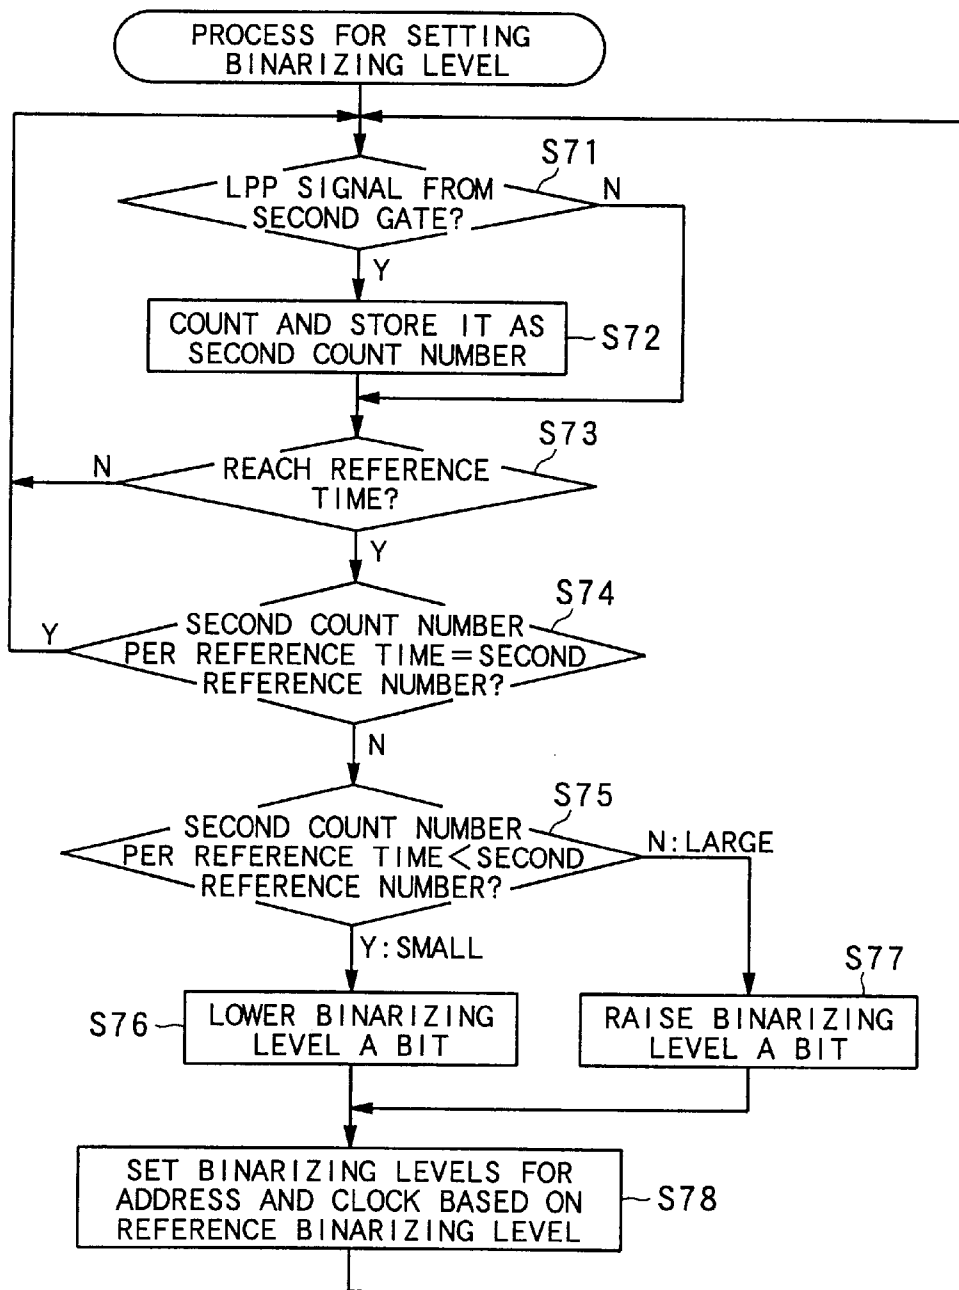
PROCESS FOR SETTING BINARIZING LEVEL

S71

LPP SIGNAL FROM SECOND GATE?

N

Y

COUNT AND STORE IT AS SECOND COUNT NUMBER

S72

S73

N

REACH REFERENCE TIME?

Y

S74

Y

SECOND COUNT NUMBER PER REFERENCE TIME = SECOND REFERENCE NUMBER?

N

S75

SECOND COUNT NUMBER PER REFERENCE TIME < SECOND REFERENCE NUMBER?

N: LARGE

Y: SMALL

S77

S76

LOWER BINARIZING LEVEL A BIT

RAISE BINARIZING LEVEL A BIT

SET BINARIZING LEVELS FOR ADDRESS AND CLOCK BASED ON REFERENCE BINARIZING LEVEL

S78